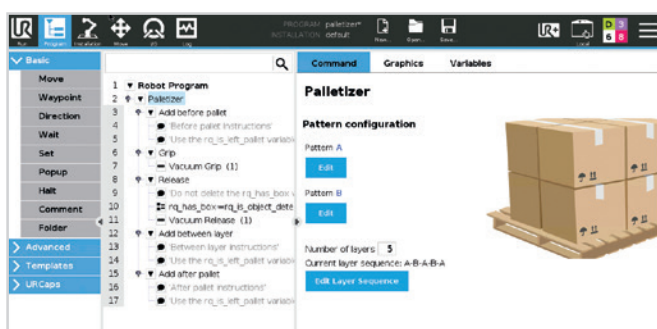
Run Program Installation Move I/O Log

PROGRAM palletizer*
INSTALLATION default

New... Open... Save...

Local

Basic
Move
Waypoint
Direction
Wait
Set
Popup
Halt
Comment
Folder
Advanced
Templates
URCaps

1 Robot Program
2 Palletizer
3 Add before pallet
4 'Before pallet instructions'
5 'Use the rq_is_left_pallet variab
6 Grip
7 Vacuum Grip (1)
8 Release
9 'Do not delete the rq_has_box v
10 rq_has_box≔rq_is_object_dete
11 Vacuum Release (1)
12 Add between layer
13 'Between layer instructions'
14 'Use the rq_is_left_pallet variab
15 Add after pallet
16 'After pallet instructions'
17 'Use the rq_is_left_pallet variab

Command Graphics Variables

Palletizer

Pattern configuration

Pattern A
Edit

Pattern B
Edit

Number of layers 5
Current layer sequence: A-B-A-B-A
Edit Layer Sequence